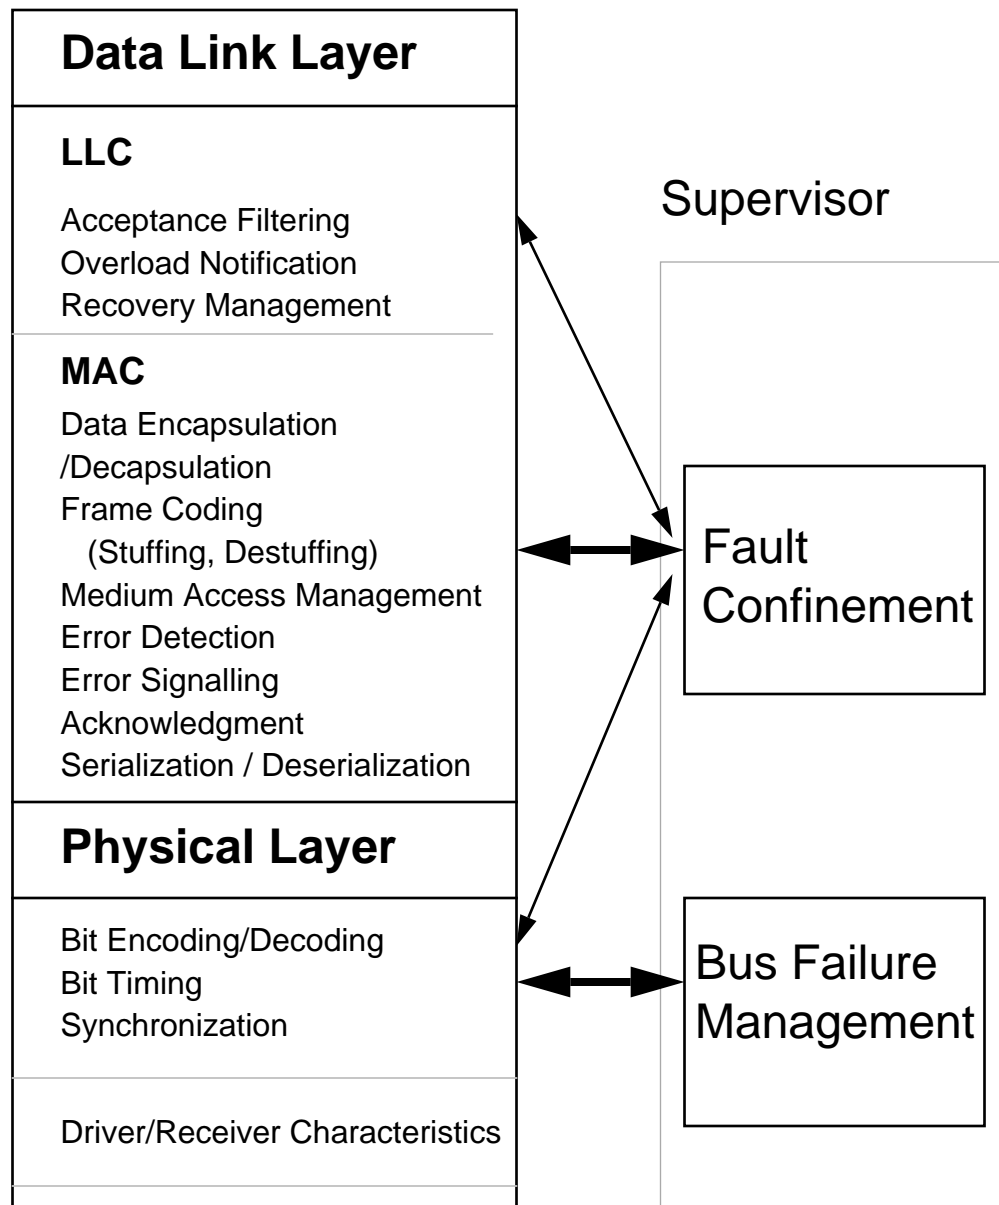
Data Link Layer

LLC

Acceptance Filtering
Overload Notification
Recovery Management

MAC

Data Encapsulation
/Decapsulation
Frame Coding
(Stuffing, Destuffing)
Medium Access Management
Error Detection
Error Signalling
Acknowledgment
Serialization / Deserialization

Physical Layer

Bit Encoding/Decoding
Bit Timing
Synchronization

Driver/Receiver Characteristics

Supervisor

Fault Confinement

Bus Failure Management